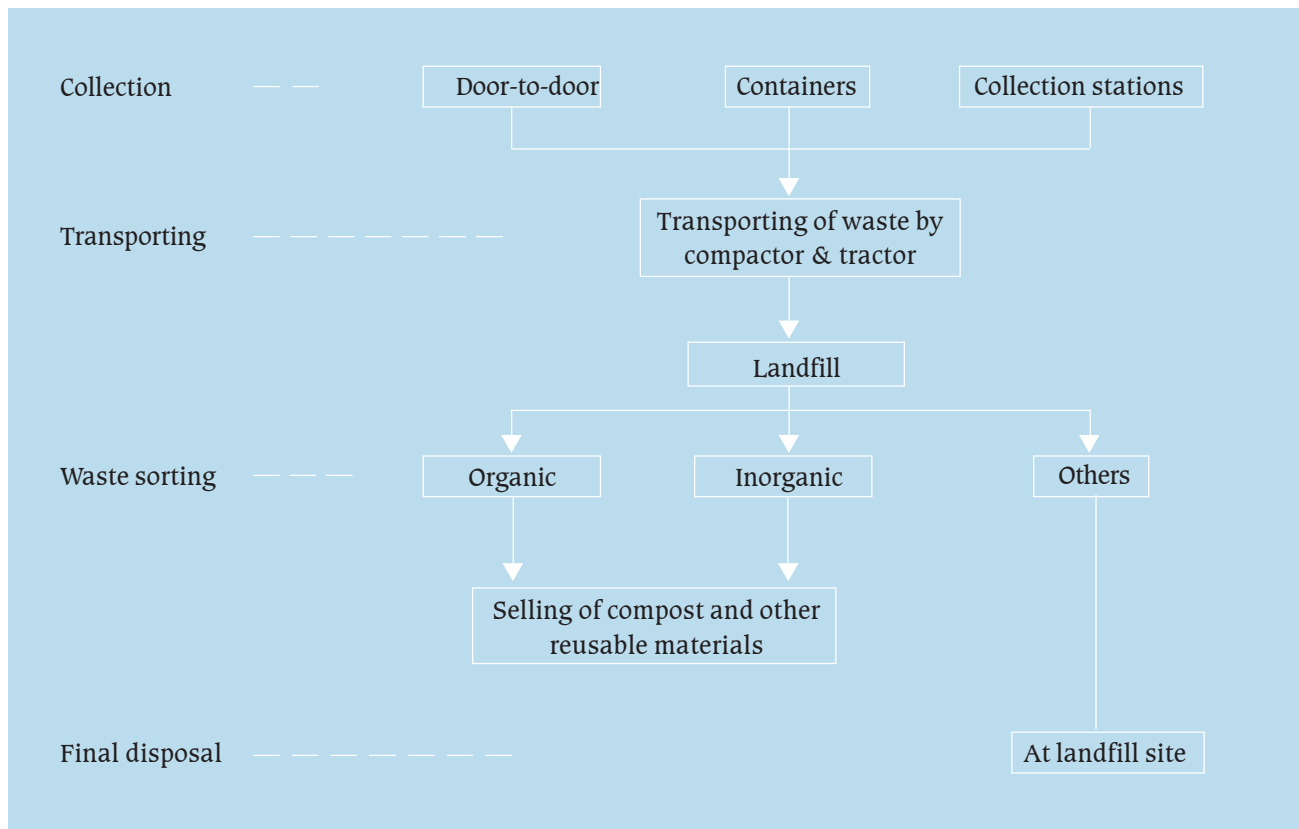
Collection

Door-to-door

Containers

Collection stations

Transporting

Transporting of waste by compactor & tractor

Landfill

Waste sorting

Organic

Inorganic

Others

Selling of compost and other reusable materials

Final disposal

At landfill site